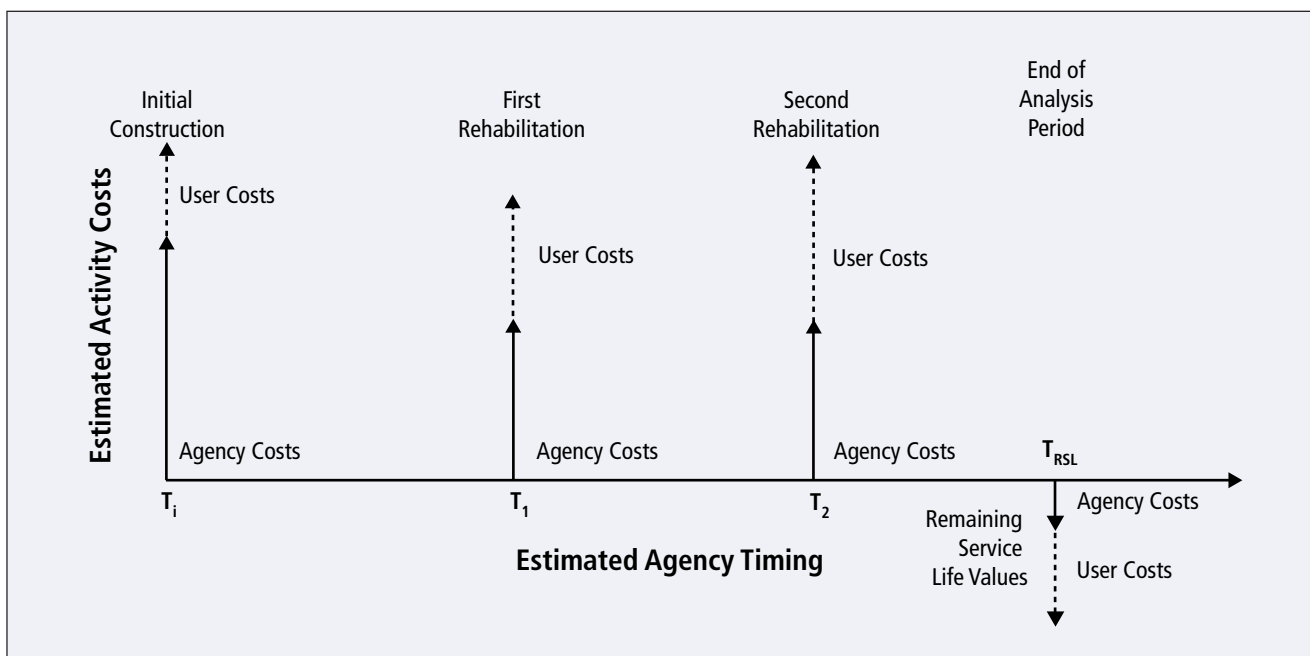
Estimated Activity Costs

Initial Construction

User Costs

Agency Costs

First Rehabilitation

User Costs

Agency Costs

Second Rehabilitation

User Costs

Agency Costs

End of Analysis Period

$T_{RSL}$

$T_i$

$T_1$

$T_2$

Agency Costs

Remaining Service Life Values

User Costs

Estimated Agency Timing